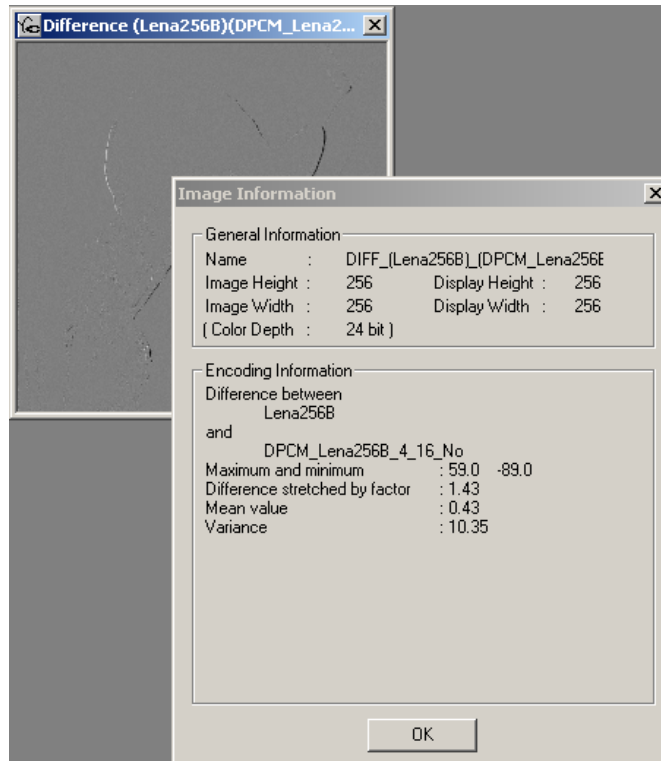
Difference (Lena256B)(DPCM_Lena2...

Image Information

General Information

| Name | : | DIFF_(Lena256B)_(DPCM_Lena256B | | |
|---|---|---|---|---|
| Image Height | : | 256 | Display Height : | 256 |
| Image Width | : | 256 | Display Width : | 256 |
| ( Color Depth | : | 24 bit ) | | |

Encoding Information

Difference between
Lena256B
and
DPCM_Lena256B_4_16_No

| | |
|---|---|
| Maximum and minimum | : 59.0 -89.0 |
| Difference stretched by factor | : 1.43 |
| Mean value | : 0.43 |
| Variance | : 10.35 |

OK